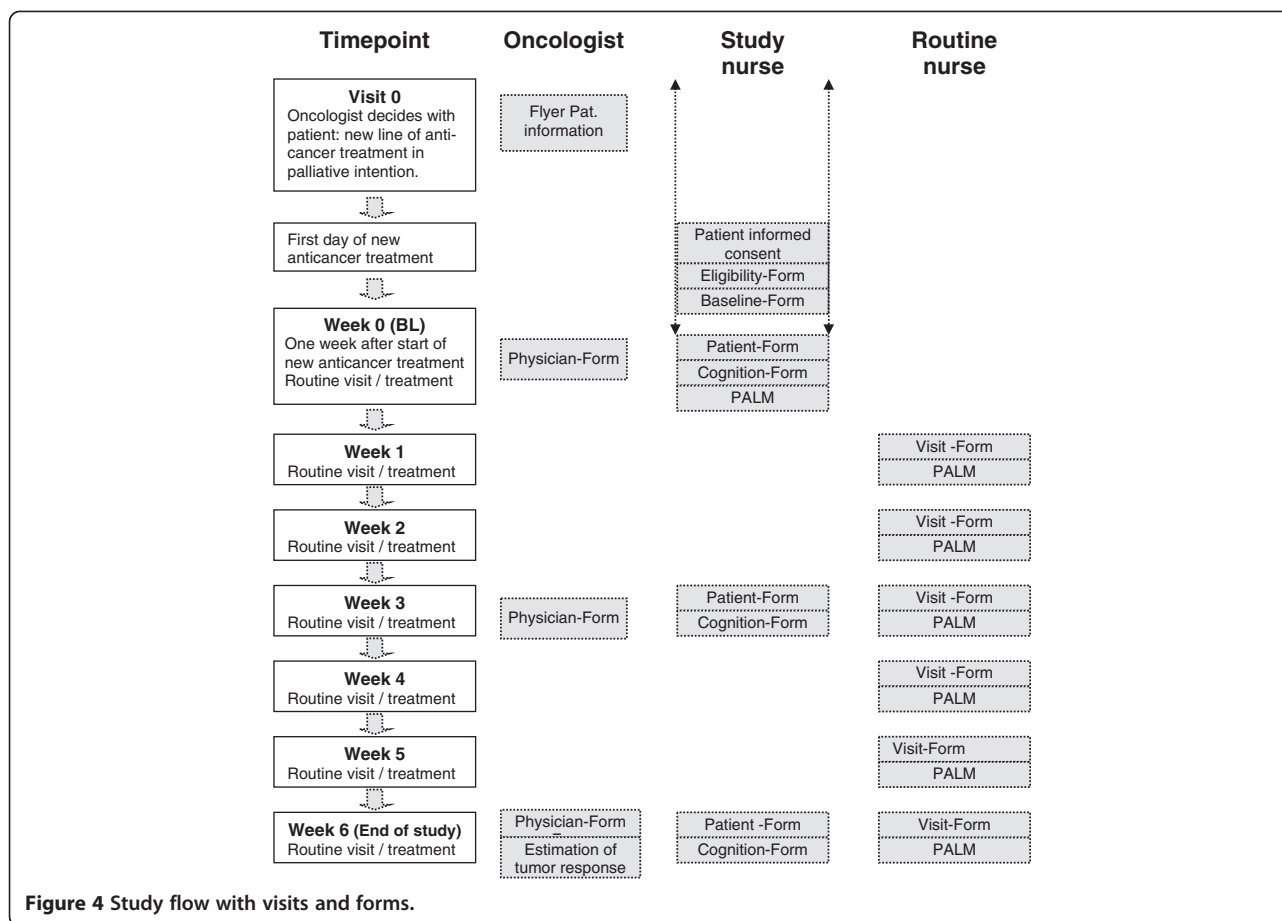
Timepoint

Oncologist

Study nurse

Routine nurse

Visit 0
Oncologist decides with patient: new line of anticancer treatment in palliative intention.

Flyer Pat. information

First day of new anticancer treatment

Patient informed consent

Eligibility-Form

Baseline-Form

Week 0 (BL)
One week after start of new anticancer treatment
Routine visit / treatment

Physician-Form

Patient-Form

Cognition-Form

PALM

Week 1
Routine visit / treatment

Visit -Form

PALM

Week 2
Routine visit / treatment

Visit -Form

PALM

Week 3
Routine visit / treatment

Physician-Form

Patient-Form

Cognition-Form

Visit -Form

PALM

Week 4
Routine visit / treatment

Visit -Form

PALM

Week 5
Routine visit / treatment

Visit-Form

PALM

Week 6 (End of study)
Routine visit / treatment

Physician-Form

Estimation of tumor response

Patient -Form

Cognition-Form

Visit-Form

PALM

Figure 4 Study flow with visits and forms.